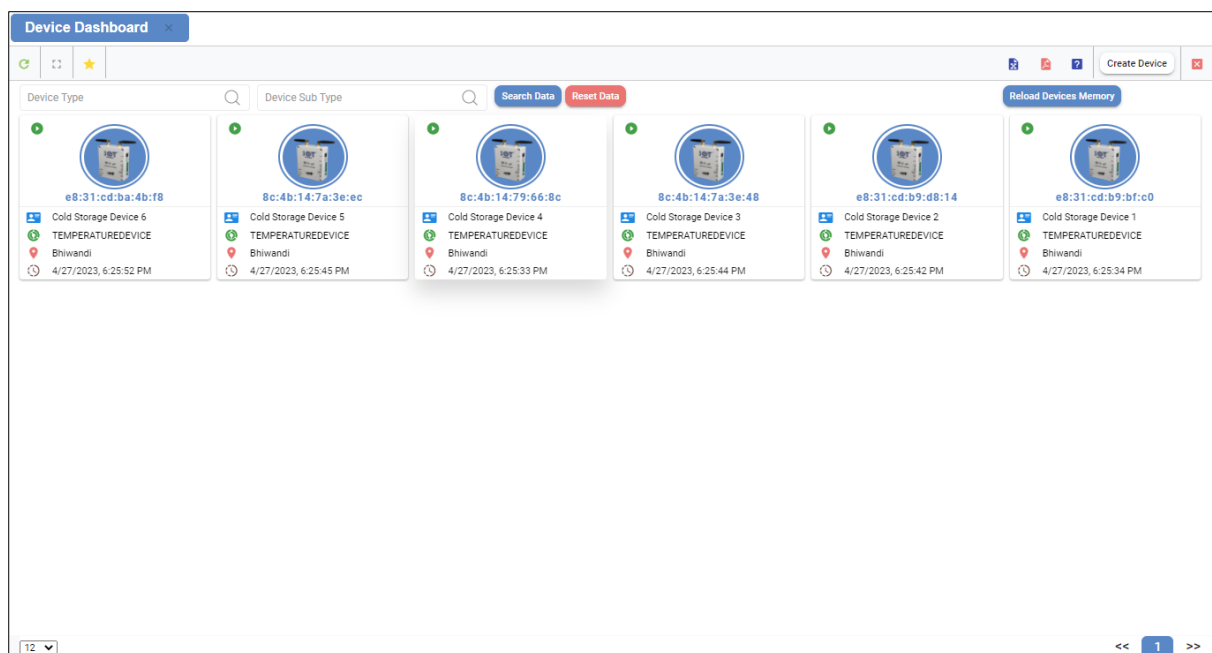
Device Dashboard ×

Create Device

Device Type

Device Sub Type

Search Data

Reset Data

Reload Devices Memory

e8:31:cd:ba:4b:f8
Cold Storage Device 6
TEMPERATUREDEVICE
Bhiwandi
4/27/2023, 6:25:52 PM

8c:4b:14:7a:3e:ec
Cold Storage Device 5
TEMPERATUREDEVICE
Bhiwandi
4/27/2023, 6:25:45 PM

8c:4b:14:79:66:8c
Cold Storage Device 4
TEMPERATUREDEVICE
Bhiwandi
4/27/2023, 6:25:33 PM

8c:4b:14:7a:3e:48
Cold Storage Device 3
TEMPERATUREDEVICE
Bhiwandi
4/27/2023, 6:25:44 PM

e8:31:cd:b9:d8:14
Cold Storage Device 2
TEMPERATUREDEVICE
Bhiwandi
4/27/2023, 6:25:42 PM

e8:31:cd:b9:bf:c0
Cold Storage Device 1
TEMPERATUREDEVICE
Bhiwandi
4/27/2023, 6:25:34 PM

12

<< 1 >>